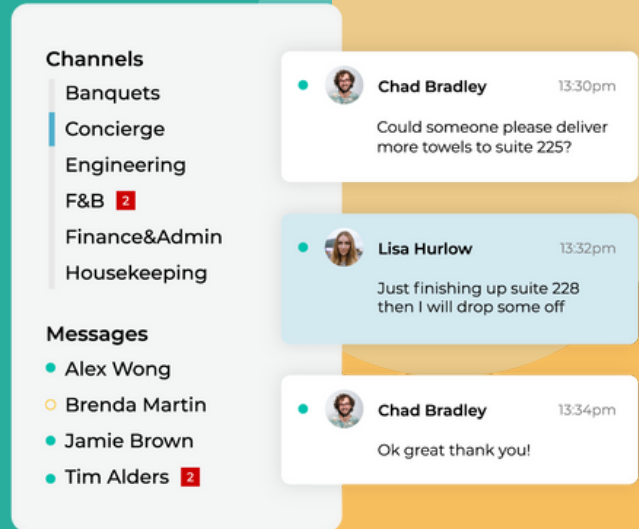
Channels
Banquets
Concierge
Engineering
F&B 2
Finance&Admin
Housekeeping

Messages
Alex Wong
Brenda Martin
Jamie Brown
Tim Alders 2

Chad Bradley 13:30pm
Could someone please deliver more towels to suite 225?

Lisa Hurlow 13:32pm
Just finishing up suite 228 then I will drop some off

Chad Bradley 13:34pm
Ok great thank you!